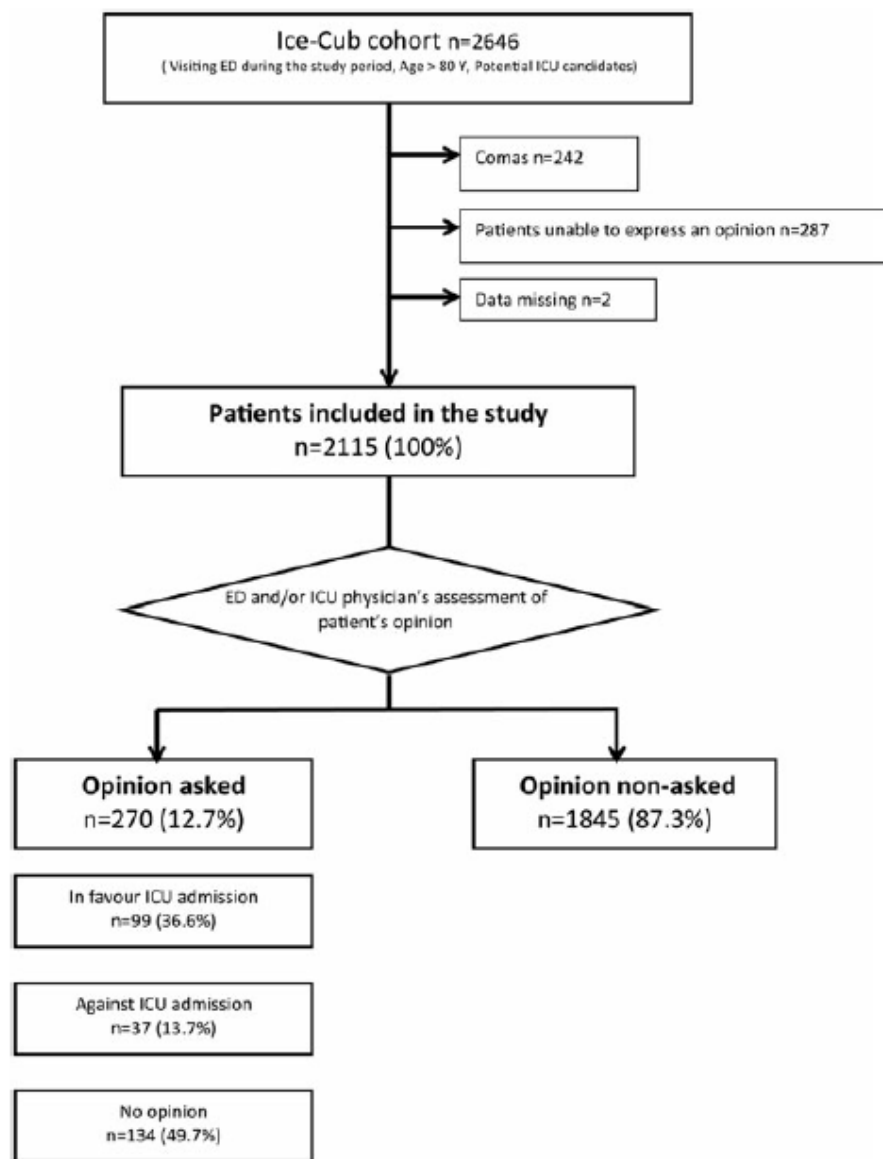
Ice-Cub cohort n=2646
( Visiting ED during the study period, Age > 80 Y, Potential ICU candidates)

Comas n=242

Patients unable to express an opinion n=287

Data missing n=2

Patients included in the study
n=2115 (100%)

ED and/or ICU physician's assessment of patient's opinion

Opinion asked
n=270 (12.7%)

Opinion non-asked
n=1845 (87.3%)

In favour ICU admission
n=99 (36.6%)

Against ICU admission
n=37 (13.7%)

No opinion
n=134 (49.7%)